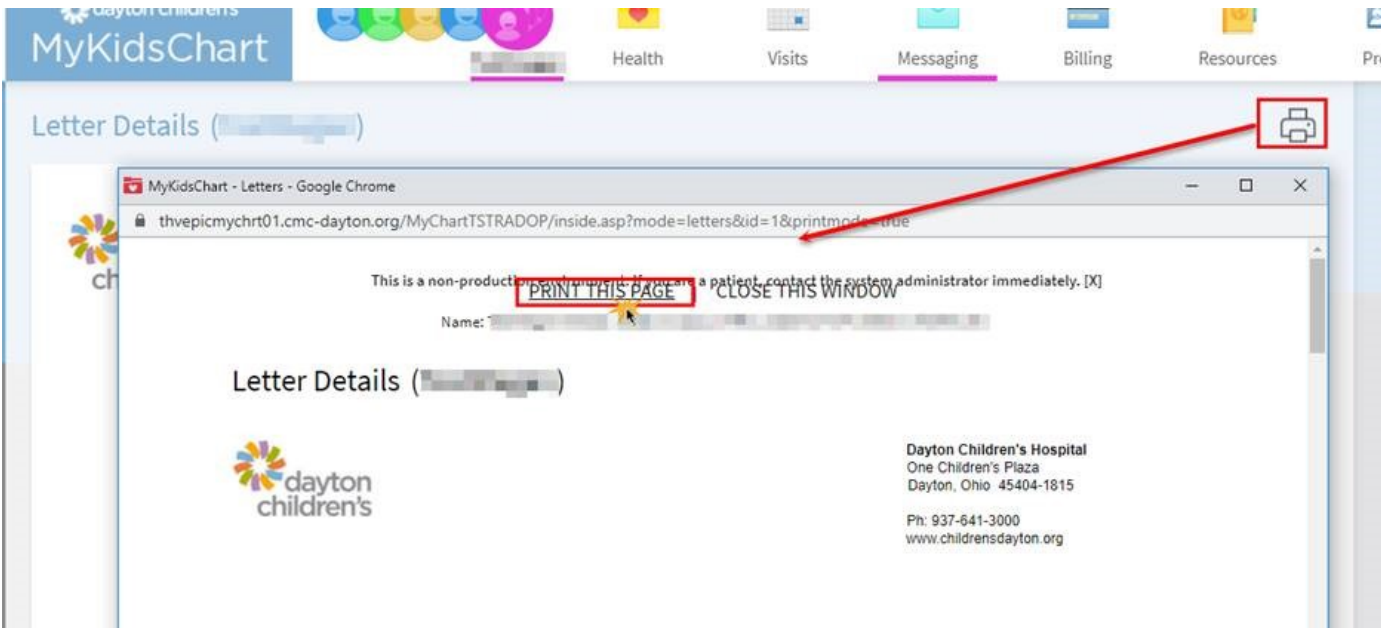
dayton children's
MyKidsChart

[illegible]

Health

Visits

Messaging

Billing

Resources

Pr

Letter Details ([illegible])

MyKidsChart - Letters - Google Chrome

thvepicmychrt01.cmc-dayton.org/MyChartTSTRADOP/inside.asp?mode=letters&id=1&printmode=true

ch

This is a non-production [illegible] If you are a patient, contact the system administrator immediately. [X]

PRINT THIS PAGE CLOSE THIS WINDOW

Name: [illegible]

Letter Details ([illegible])

dayton children's

Dayton Children's Hospital
One Children's Plaza
Dayton, Ohio 45404-1815

Ph: 937-641-3000
www.childrensdayton.org